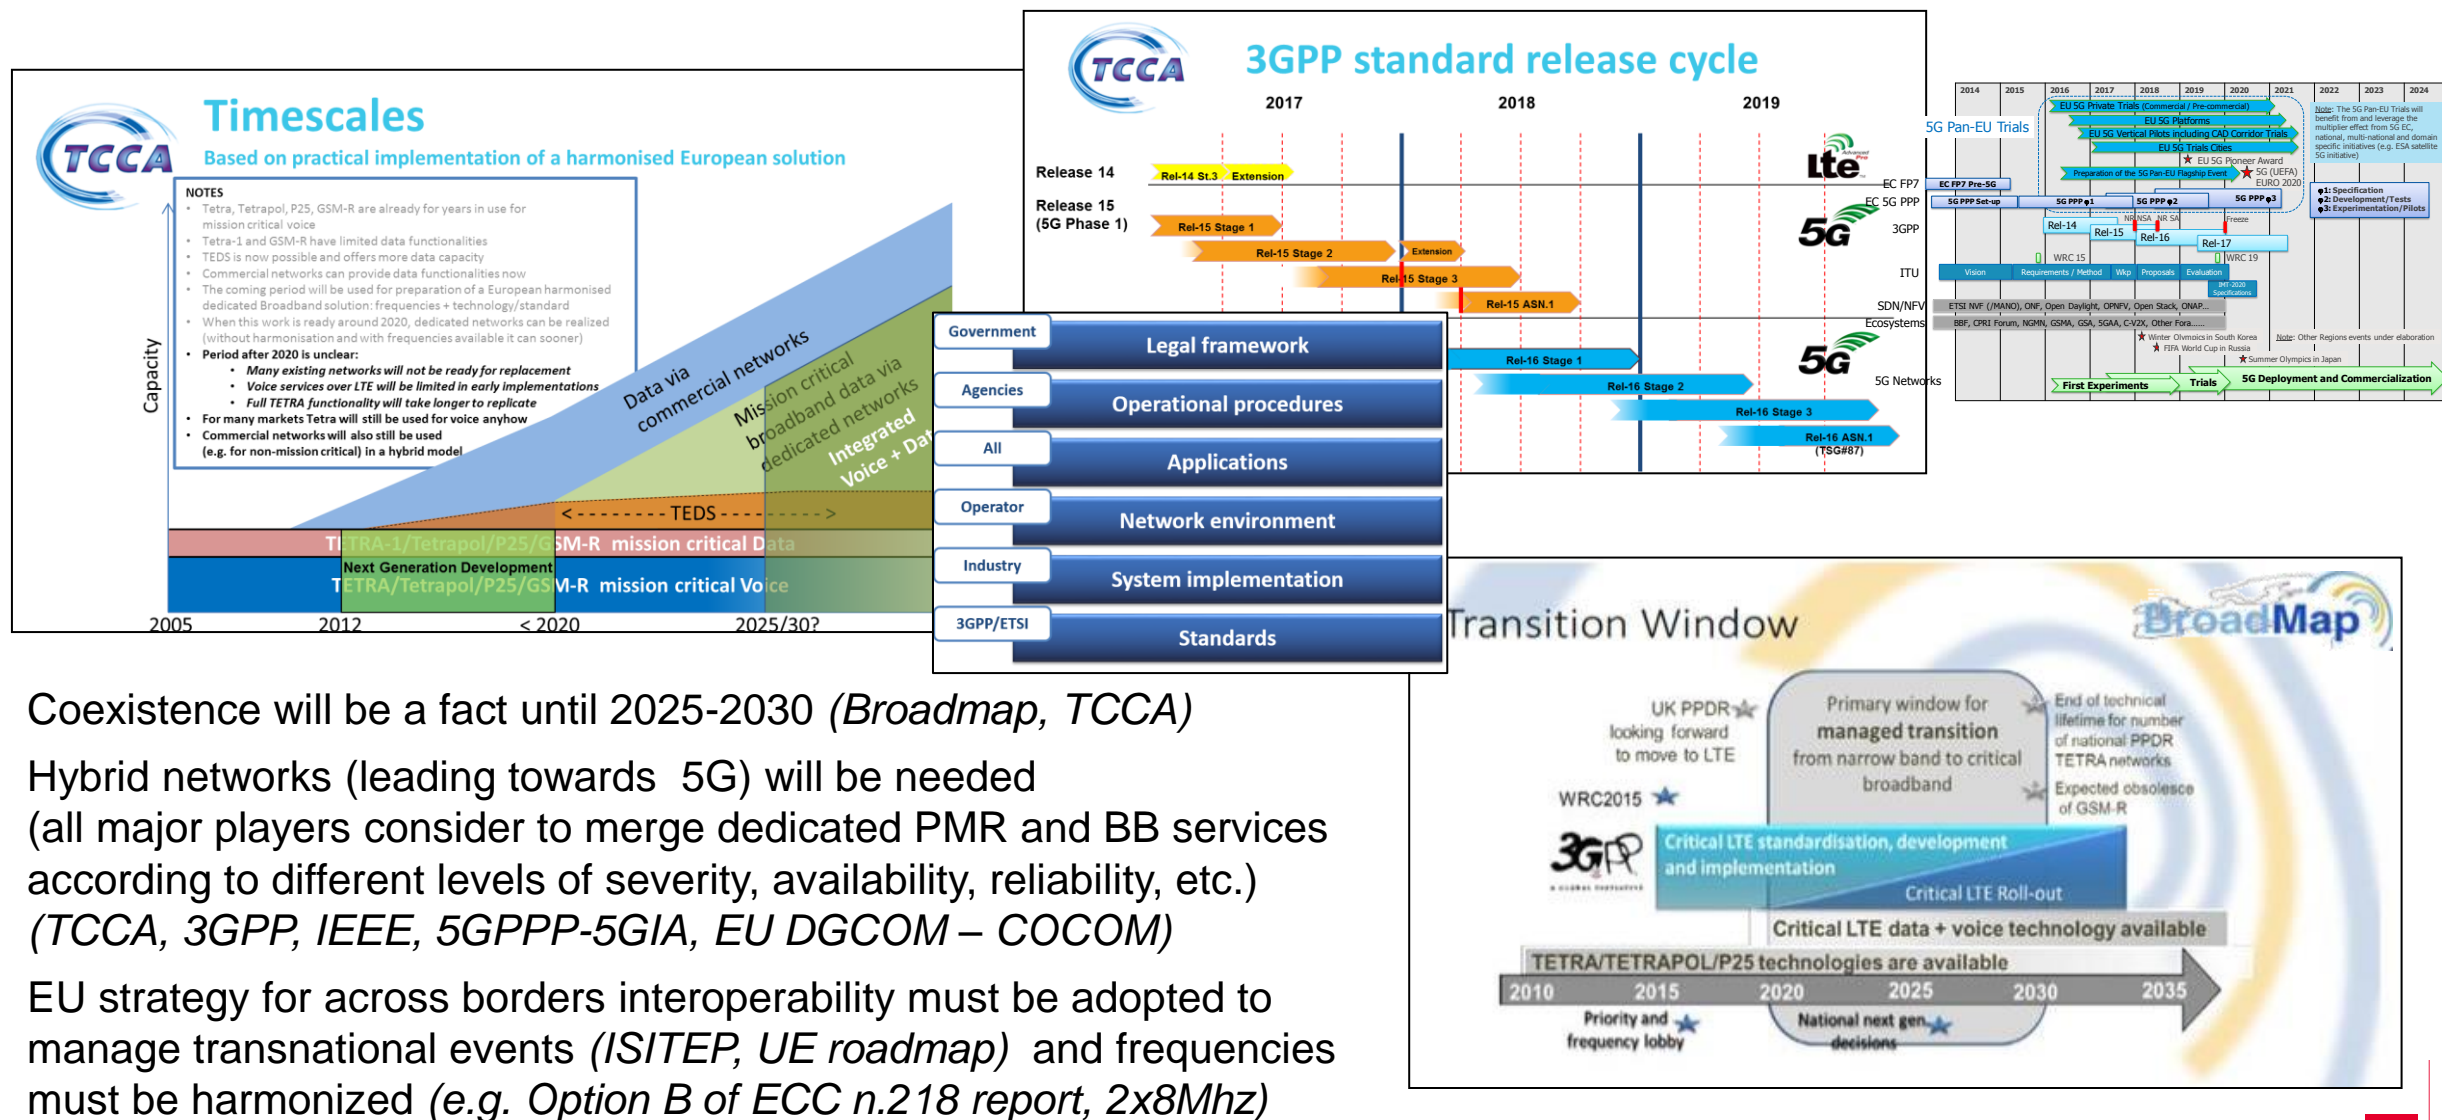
TCCA
Timescales
Based on practical implementation of a harmonised European solution

NOTES
- Tetra, Tetrapol, P25, GSM-R are already for years in use for mission critical voice
- Tetra-1 and GSM-R have limited data functionalities
- TEDS is now possible and offers more data capacity
- Commercial networks can provide data functionalities now
- The coming period will be used for preparation of a European harmonised dedicated Broadband solution: frequencies + technology/standard
- When this work is ready around 2020, dedicated networks can be realized (without harmonisation and with frequencies available it can sooner)
- Period after 2020 is unclear:
  - Many existing networks will not be ready for replacement
  - Voice services over LTE will be limited in early implementations
  - Full TETRA functionality will take longer to replicate
- For many markets Tetra will still be used for voice anyhow
- Commercial networks will also still be used (e.g. for non-mission critical) in a hybrid model

Capacity
Data via commercial networks
Mission critical broadband data via dedicated networks
Integrated Voice + Da
<--------- TEDS --------->
TETRA-1/Tetrapol/P25/GSM-R mission critical Data
Next Generation Development
TETRA/Tetrapol/P25/GSM-R mission critical Voice
2005 2012 < 2020 2025/30?

TCCA
3GPP standard release cycle
2017 2018 2019
Release 14
Rel-14 St.3 Extension
Release 15 (5G Phase 1)
Rel-15 Stage 1
Rel-15 Stage 2
Extension
Rel-15 Stage 3
Rel-15 ASN.1
Rel-16 Stage 1
Rel-16 Stage 2
Rel-16 Stage 3
Rel-16 ASN.1 (TSG#87)
lte
5G
5G

Government | Legal framework
Agencies | Operational procedures
All | Applications
Operator | Network environment
Industry | System implementation
3GPP/ETSI | Standards

2014 2015 2016 2017 2018 2019 2020 2021 2022 2023 2024
5G Pan-EU Trials
EU 5G Private Trials (Commercial / Pre-commercial)
EU 5G Platforms
EU 5G Vertical Pilots including CAD Corridor Trials
EU 5G Trials Cities
EU 5G Pioneer Award
Preparation of the 5G Pan-EU Flagship Event
5G (UEFA) EURO 2020
EC FP7
EC FP7 Pre-5G
EC 5G PPP
5G PPP Set-up
5G PPP φ1
5G PPP φ2
5G PPP φ3
φ1: Specification
φ2: Development/Tests
φ3: Experimentation/Pilots
3GPP
Rel-14 Rel-15 Rel-16 Rel-17
NR NSA NR SA Freeze
ITU
WRC 15 WRC 19
Vision Requirements / Method Wkp Proposals Evaluation
IMT-2020 Specifications
SDN/NFV Ecosystems
ETSI NVF (/MANO), ONF, Open Daylight, OPNFV, Open Stack, ONAP...
BBF, CPRI Forum, NGMN, GSMA, GSA, 5GAA, C-V2X, Other Fora.....
Winter Olympics in South Korea
FIFA World Cup in Russia
Summer Olympics in Japan
Note: Other Regions events under elaboration
5G Networks
First Experiments
Trials
5G Deployment and Commercialization
Note: The 5G Pan-EU Trials will benefit from and leverage the multiplier effect from 5G EC, national, multi-national and domain specific initiatives (e.g. ESA satellite 5G initiative)

Transition Window
BroadMap
UK PPDR looking forward to move to LTE
Primary window for managed transition from narrow band to critical broadband
End of technical lifetime for number of national PPDR TETRA networks
Expected obsolesce of GSM-R
WRC2015
3GPP
Critical LTE standardisation, development and implementation
Critical LTE Roll-out
Critical LTE data + voice technology available
TETRA/TETRAPOL/P25 technologies are available
2010 2015 2020 2025 2030 2035
Priority and frequency lobby
National next gen. decisions

Coexistence will be a fact until 2025-2030 (Broadmap, TCCA)

Hybrid networks (leading towards 5G) will be needed
(all major players consider to merge dedicated PMR and BB services according to different levels of severity, availability, reliability, etc.)
(TCCA, 3GPP, IEEE, 5GPPP-5GIA, EU DGCOM – COCOM)

EU strategy for across borders interoperability must be adopted to manage transnational events (ISITEP, UE roadmap) and frequencies must be harmonized (e.g. Option B of ECC n.218 report, 2x8Mhz)